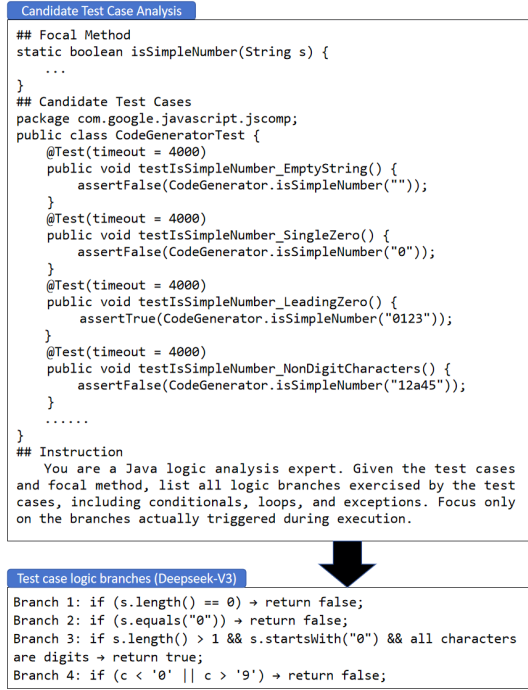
Candidate Test Case Analysis

## Focal Method
static boolean isSimpleNumber(String s) {
    ...
}
## Candidate Test Cases
package com.google.javascript.jscomp;
public class CodeGeneratorTest {
    @Test(timeout = 4000)
    public void testIsSimpleNumber_EmptyString() {
        assertFalse(CodeGenerator.isSimpleNumber(""));
    }
    @Test(timeout = 4000)
    public void testIsSimpleNumber_SingleZero() {
        assertFalse(CodeGenerator.isSimpleNumber("0"));
    }
    @Test(timeout = 4000)
    public void testIsSimpleNumber_LeadingZero() {
        assertTrue(CodeGenerator.isSimpleNumber("0123"));
    }
    @Test(timeout = 4000)
    public void testIsSimpleNumber_NonDigitCharacters() {
        assertFalse(CodeGenerator.isSimpleNumber("12a45"));
    }
    ......
}
## Instruction
You are a Java logic analysis expert. Given the test cases and focal method, list all logic branches exercised by the test cases, including conditionals, loops, and exceptions. Focus only on the branches actually triggered during execution.

Test case logic branches (Deepseek-V3)

Branch 1: if (s.length() == 0) → return false;
Branch 2: if (s.equals("0")) → return false;
Branch 3: if s.length() > 1 && s.startsWith("0") && all characters are digits → return true;
Branch 4: if (c < '0' || c > '9') → return false;